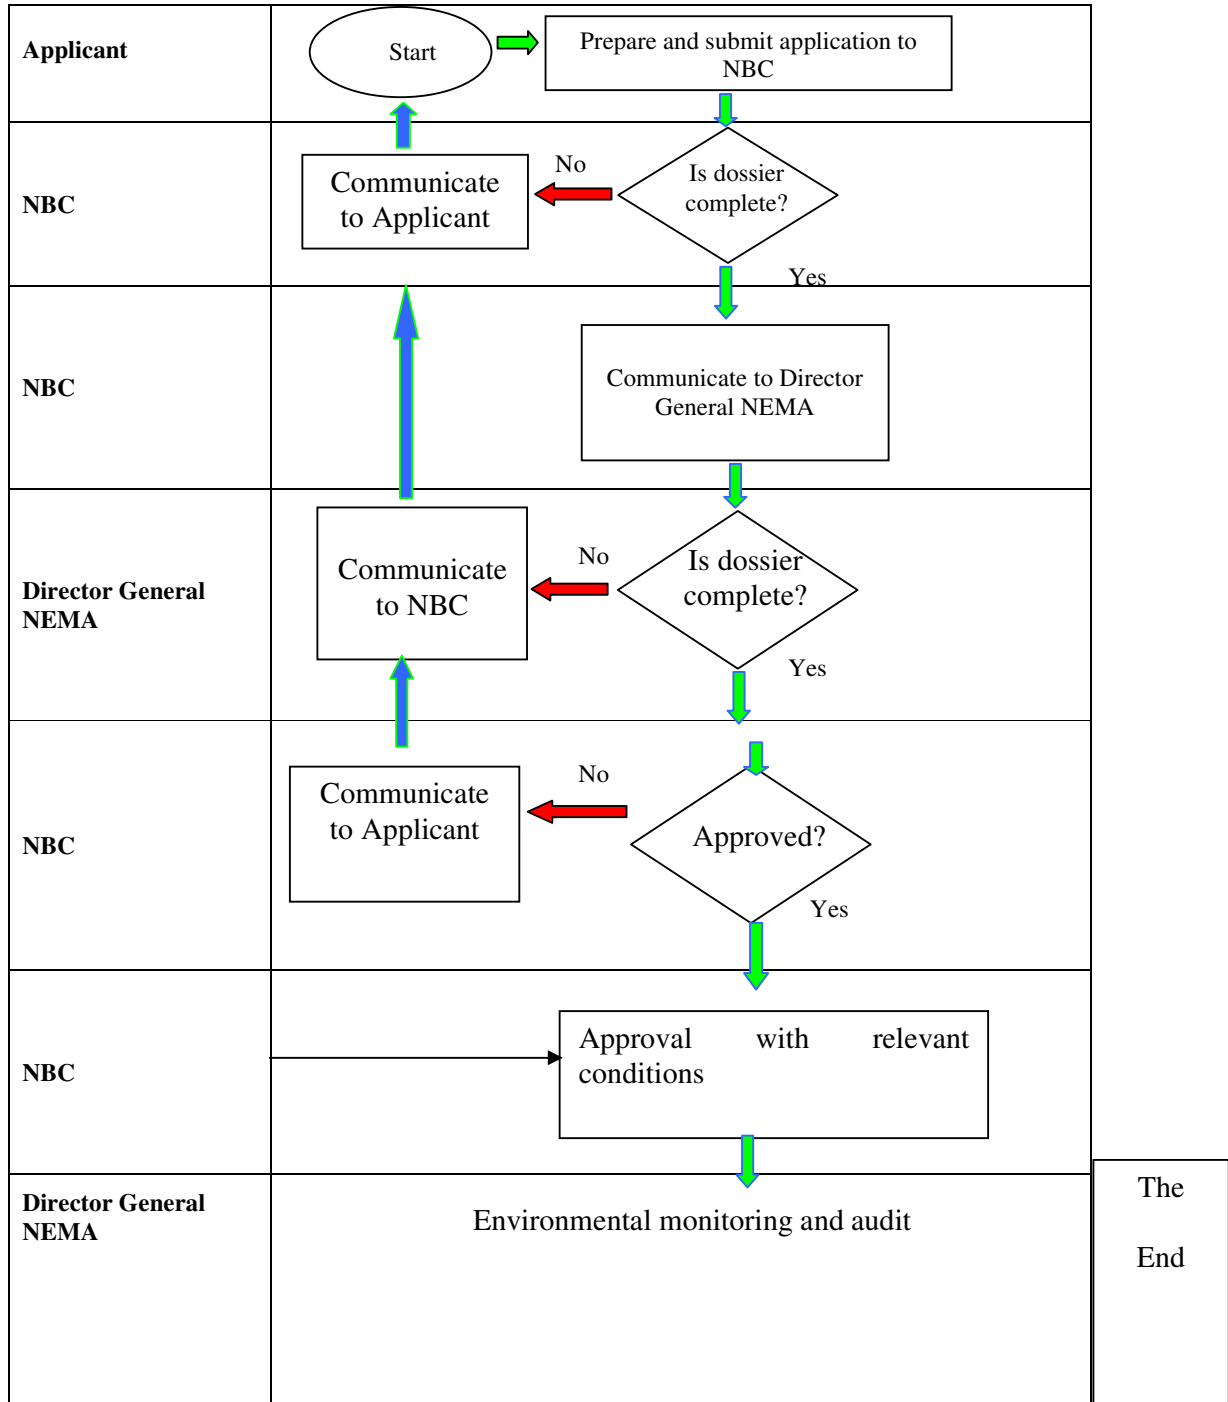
| | |
|---|---|
| **Applicant** | Start → Prepare and submit application to NBC |
| **NBC** | Communicate to Applicant ← No — Is dossier complete? Yes |
| **NBC** | Communicate to Director General NEMA |
| **Director General NEMA** | Communicate to NBC ← No — Is dossier complete? Yes |
| **NBC** | Communicate to Applicant ← No — Approved? Yes |
| **NBC** | Approval with relevant conditions |
| **Director General NEMA** | Environmental monitoring and audit |

The End